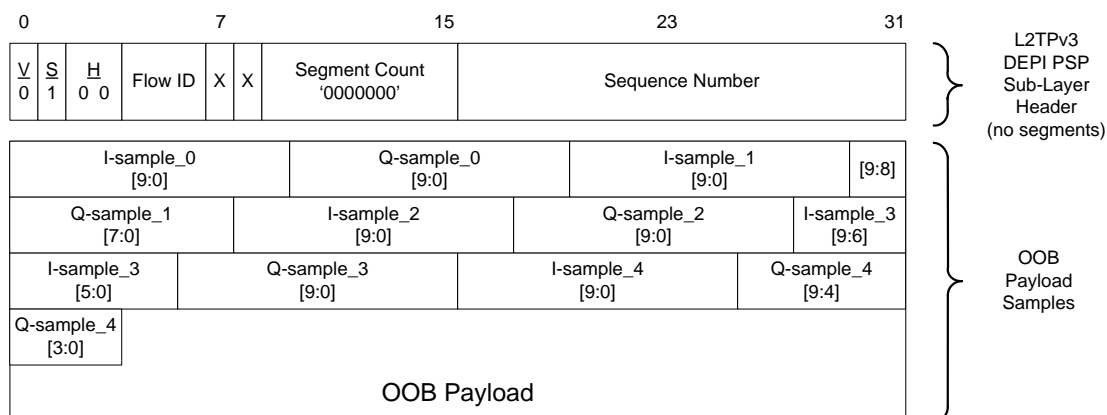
0 7 15 23 31

| V 0 | S 1 | H 0 0 | Flow ID | X | X | Segment Count '0000000' | Sequence Number |
|---|---|---|---|---|---|---|---|

L2TPv3 DEPI PSP Sub-Layer Header (no segments)

| I-sample_0 [9:0] | Q-sample_0 [9:0] | I-sample_1 [9:0] | [9:8] |
|---|---|---|---|
| Q-sample_1 [7:0] | I-sample_2 [9:0] | Q-sample_2 [9:0] | I-sample_3 [9:6] |
| I-sample_3 [5:0] | Q-sample_3 [9:0] | I-sample_4 [9:0] | Q-sample_4 [9:4] |
| Q-sample_4 [3:0] | | | |

OOB Payload

OOB Payload Samples